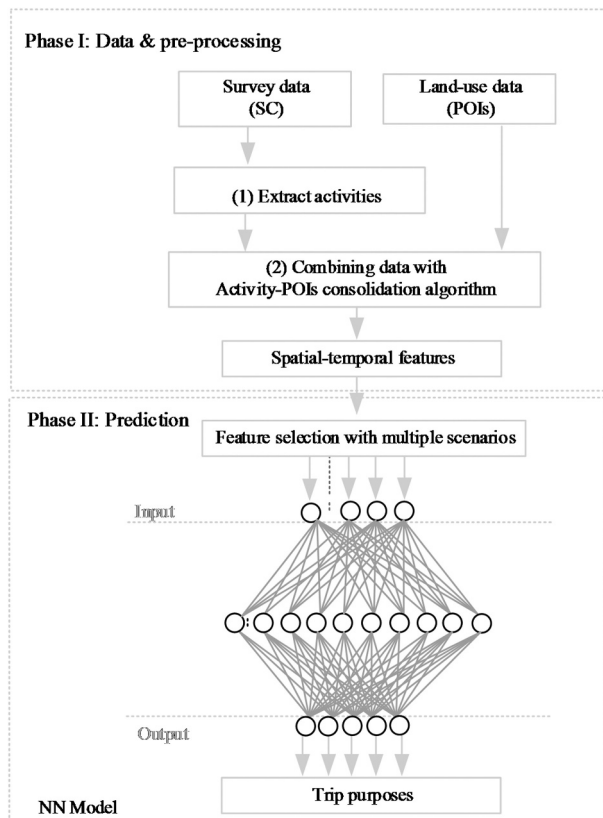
Phase I: Data & pre-processing

Survey data
(SC)

Land-use data
(POIs)

(1) Extract activities

(2) Combining data with
Activity-POIs consolidation algorithm

Spatial-temporal features

Phase II: Prediction

Feature selection with multiple scenarios

Input

Output

NN Model

Trip purposes